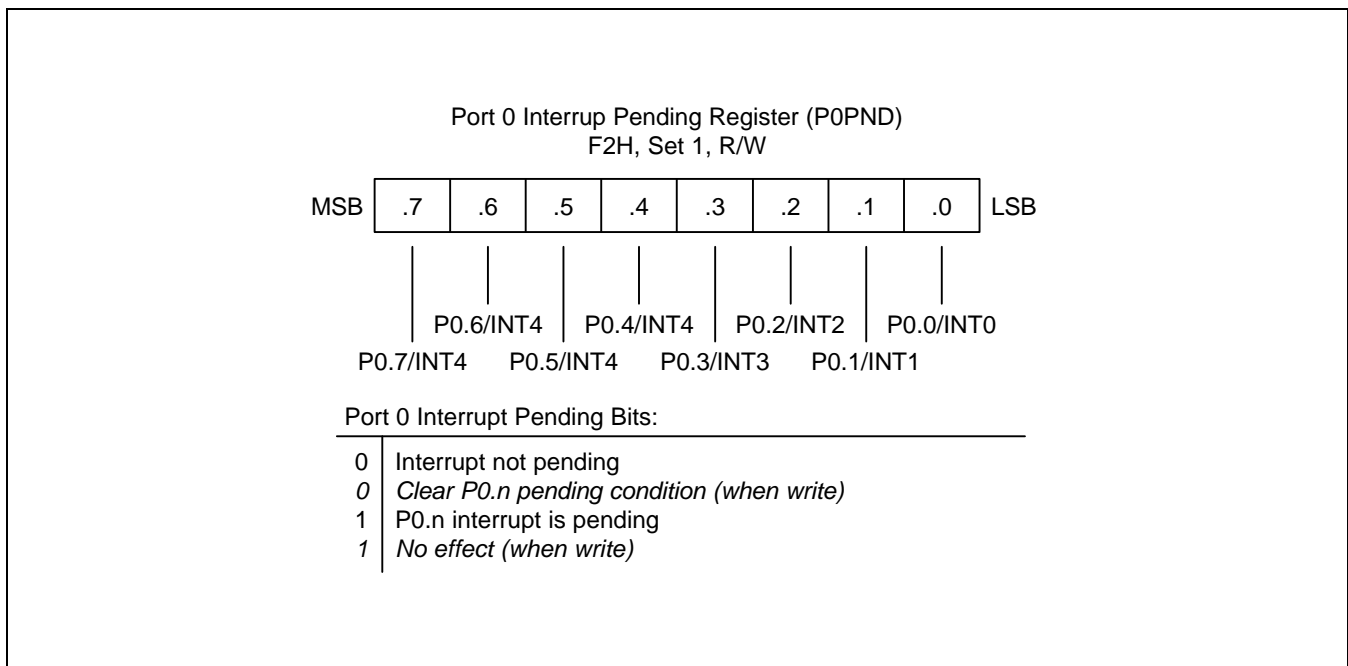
Port 0 Interrup Pending Register (P0PND)
F2H, Set 1, R/W

| MSB | .7 | .6 | .5 | .4 | .3 | .2 | .1 | .0 | LSB |
|---|---|---|---|---|---|---|---|---|---|

P0.6/INT4 P0.4/INT4 P0.2/INT2 P0.0/INT0
P0.7/INT4 P0.5/INT4 P0.3/INT3 P0.1/INT1

Port 0 Interrupt Pending Bits:

0 | Interrupt not pending
0 | Clear P0.n pending condition (when write)
1 | P0.n interrupt is pending
1 | No effect (when write)